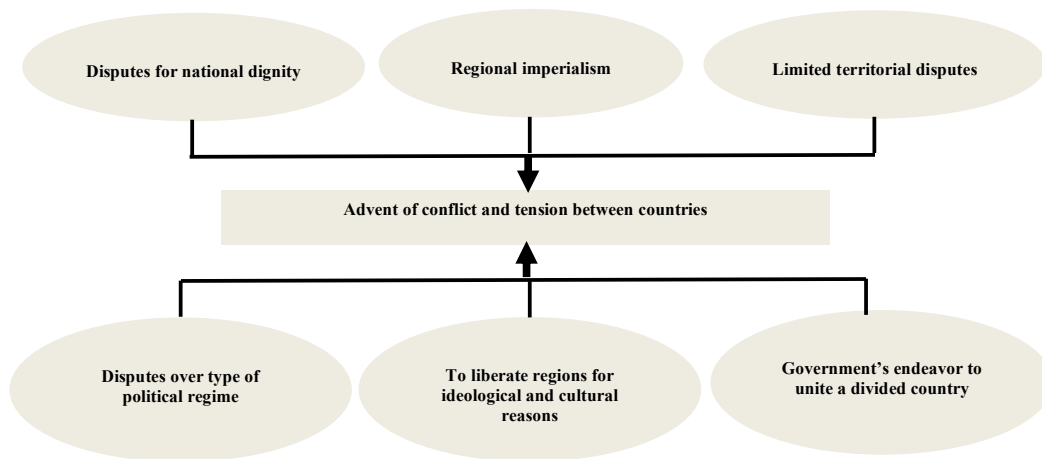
Disputes for national dignity

Regional imperialism

Limited territorial disputes

Advent of conflict and tension between countries

Disputes over type of political regime

To liberate regions for ideological and cultural reasons

Government's endeavor to unite a divided country